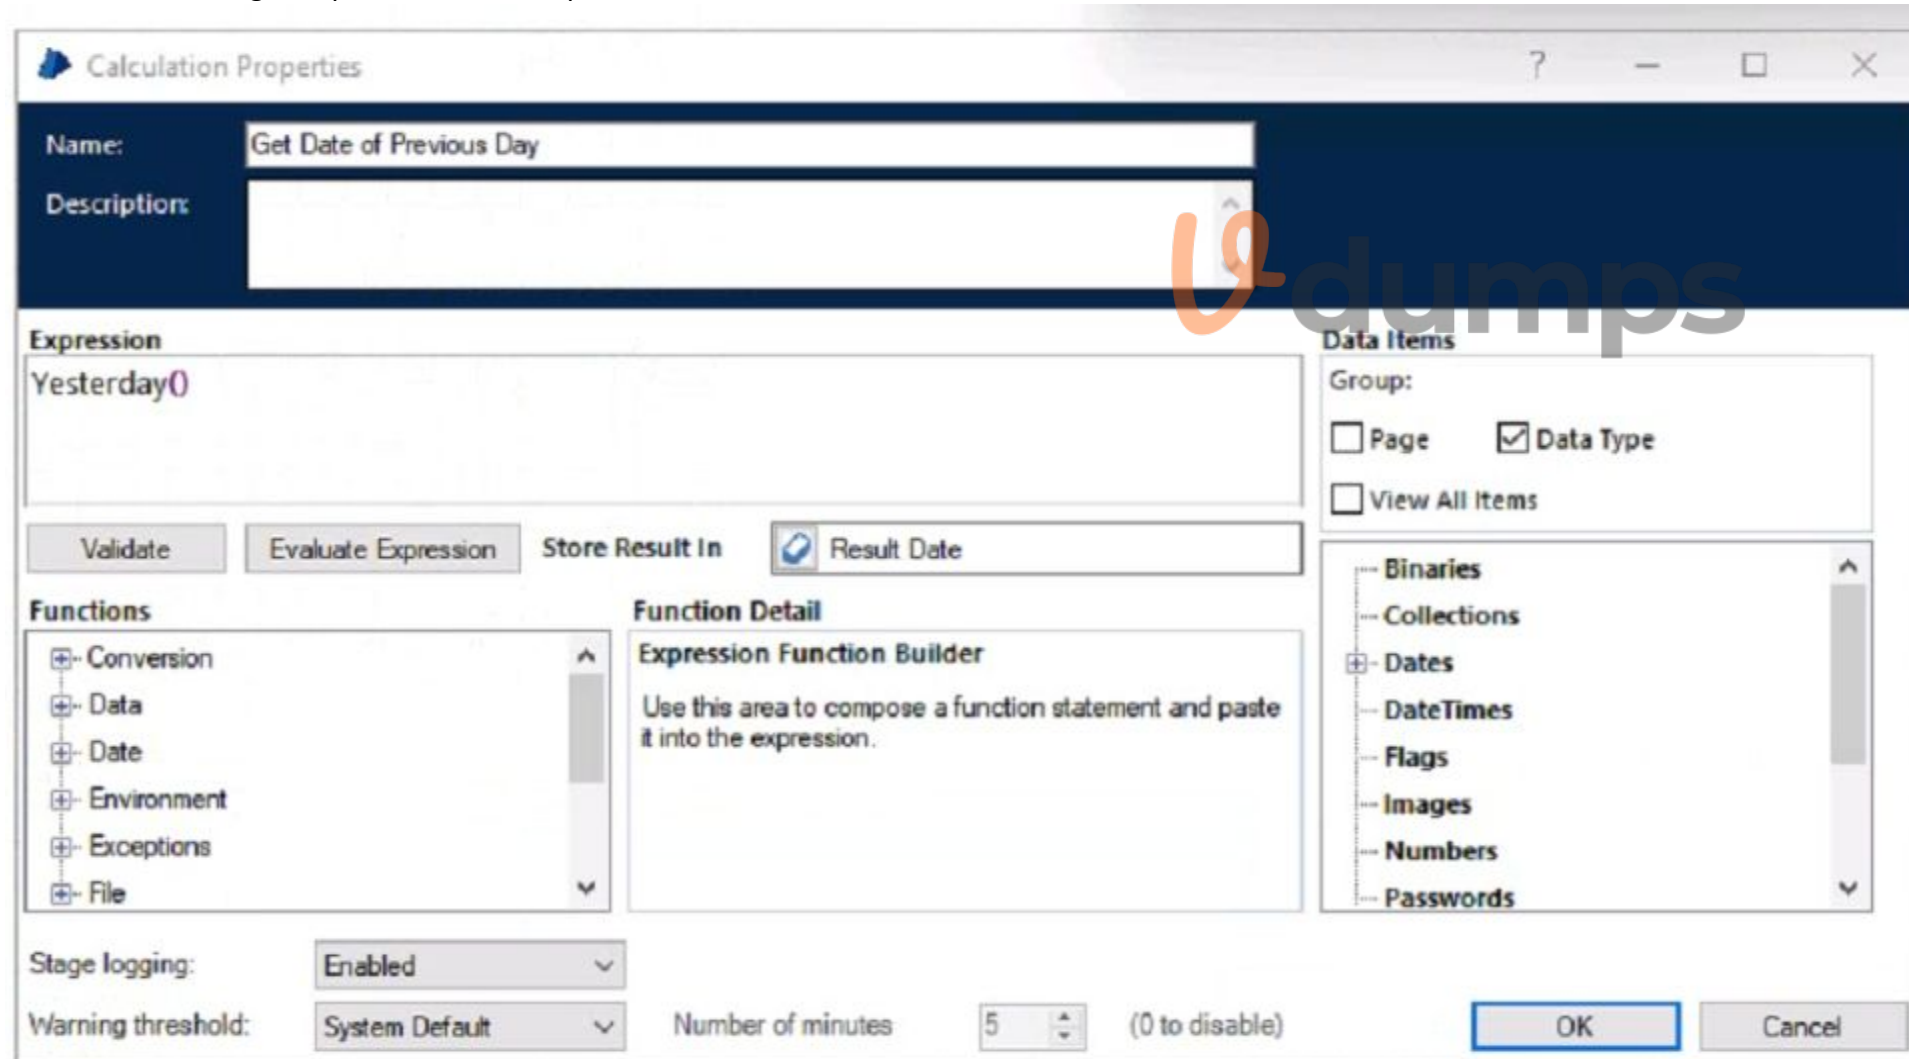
Calculation Properties

?

Name: Get Date of Previous Day

Description:

dumps

Expression

Yesterday()

Data Items

Group:

Page

Data Type

View All Items

Validate

Evaluate Expression

Store Result In

Result Date

Functions

Conversion
Data
Date
Environment
Exceptions
File

Function Detail

Expression Function Builder

Use this area to compose a function statement and paste it into the expression.

Binaries
Collections
Dates
DateTimes
Flags
Images
Numbers
Passwords

Stage logging: Enabled

Warning threshold: System Default

Number of minutes 5 (0 to disable)

OK

Cancel